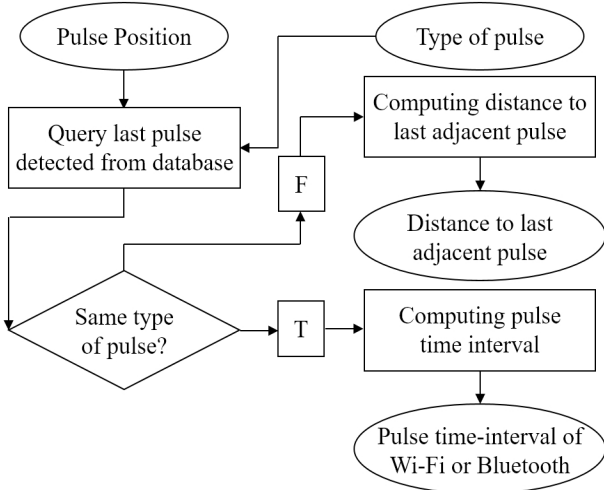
Pulse Position

Type of pulse

Query last pulse detected from database

Computing distance to last adjacent pulse

F

Distance to last adjacent pulse

Same type of pulse?

T

Computing pulse time interval

Pulse time-interval of Wi-Fi or Bluetooth